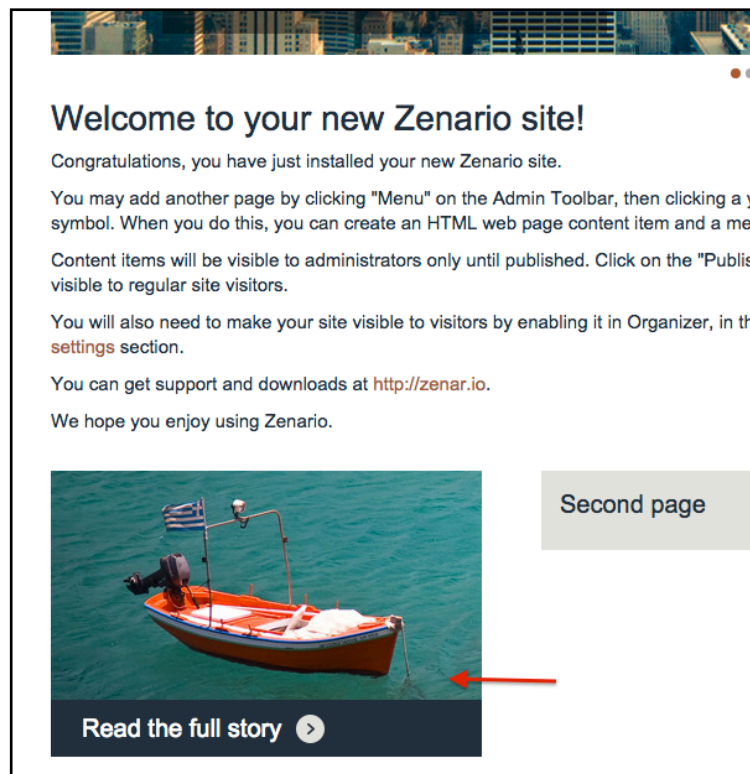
Welcome to your new Zenario site!

Congratulations, you have just installed your new Zenario site.

You may add another page by clicking "Menu" on the Admin Toolbar, then clicking a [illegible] symbol. When you do this, you can create an HTML web page content item and a me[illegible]

Content items will be visible to administrators only until published. Click on the "Publis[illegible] visible to regular site visitors.

You will also need to make your site visible to visitors by enabling it in Organizer, in th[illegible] settings section.

You can get support and downloads at http://zenar.io.

We hope you enjoy using Zenario.

Second page

Read the full story